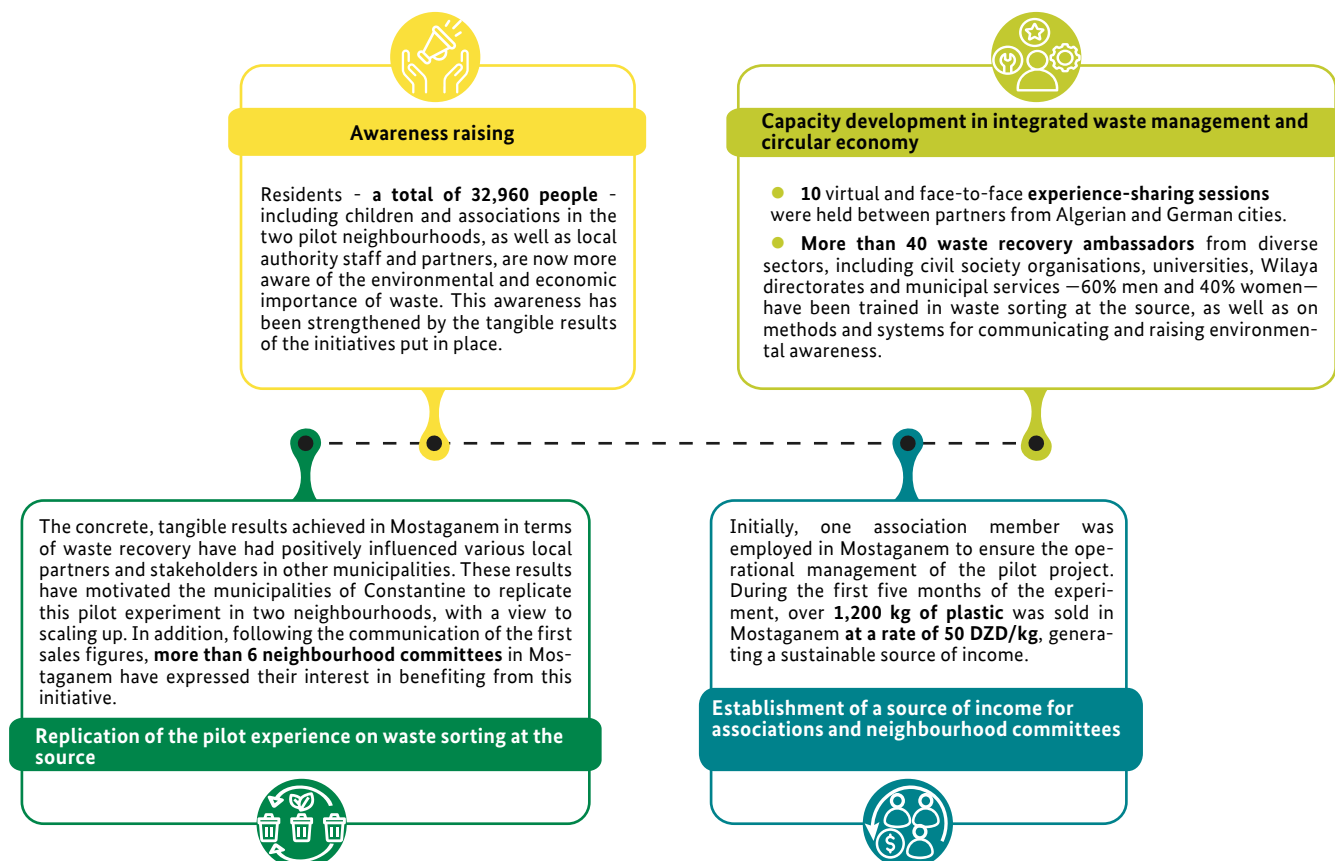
Awareness raising

Residents - **a total of 32,960 people** - including children and associations in the two pilot neighbourhoods, as well as local authority staff and partners, are now more aware of the environmental and economic importance of waste. This awareness has been strengthened by the tangible results of the initiatives put in place.

Capacity development in integrated waste management and circular economy

**10** virtual and face-to-face **experience-sharing sessions** were held between partners from Algerian and German cities.

**More than 40 waste recovery ambassadors** from diverse sectors, including civil society organisations, universities, Wilaya directorates and municipal services —60% men and 40% women— have been trained in waste sorting at the source, as well as on methods and systems for communicating and raising environmental awareness.

The concrete, tangible results achieved in Mostaganem in terms of waste recovery have had positively influenced various local partners and stakeholders in other municipalities. These results have motivated the municipalities of Constantine to replicate this pilot experiment in two neighbourhoods, with a view to scaling up. In addition, following the communication of the first sales figures, **more than 6 neighbourhood committees** in Mostaganem have expressed their interest in benefiting from this initiative.

Replication of the pilot experience on waste sorting at the source

Initially, one association member was employed in Mostaganem to ensure the operational management of the pilot project. During the first five months of the experiment, over **1,200 kg of plastic** was sold in Mostaganem **at a rate of 50 DZD/kg**, generating a sustainable source of income.

Establishment of a source of income for associations and neighbourhood committees